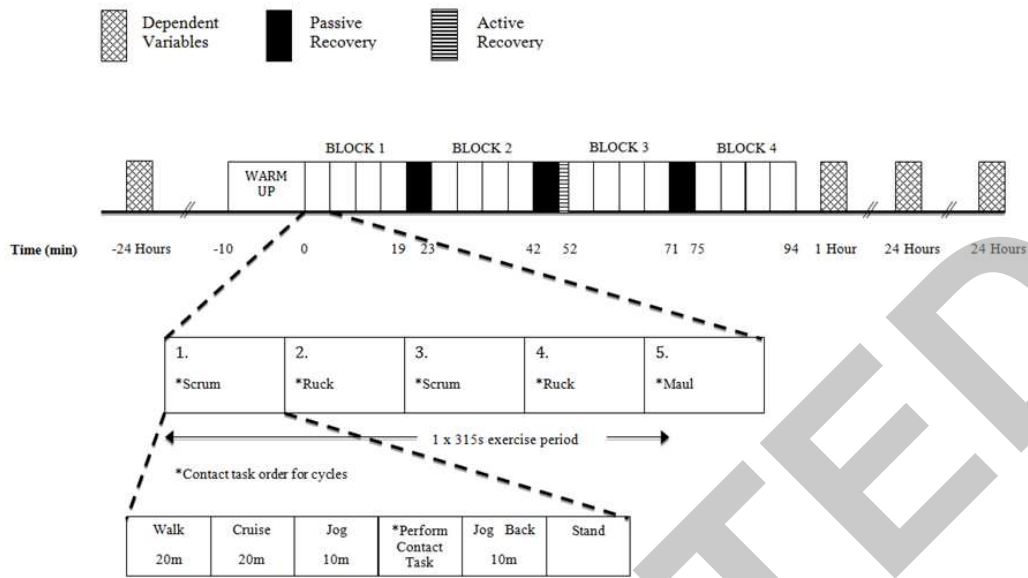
Dependent Variables
Passive Recovery
Active Recovery

BLOCK 1
BLOCK 2
BLOCK 3
BLOCK 4

WARM UP

Time (min) -24 Hours -10 0 19 23 42 52 71 75 94 1 Hour 24 Hours 24 Hours

| 1. *Scrum | 2. *Ruck | 3. *Scrum | 4. *Ruck | 5. *Maul |
|---|---|---|---|---|

1 x 315s exercise period

*Contact task order for cycles

| Walk 20m | Cruise 20m | Jog 10m | *Perform Contact Task | Jog Back 10m | Stand |
|---|---|---|---|---|---|